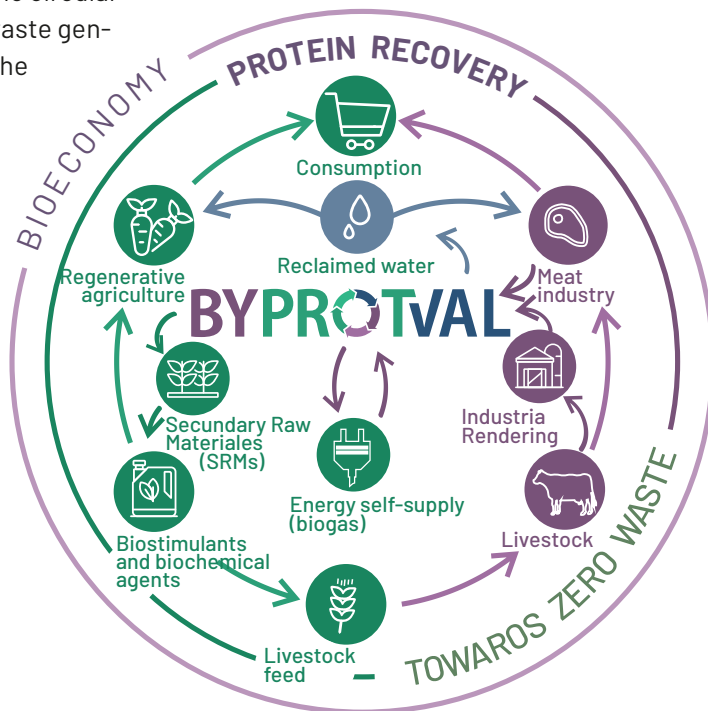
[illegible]
aste gen-
he

PROTEIN RECOVERY

BIOECONOMY

Consumption

Reclaimed water

Regenerative agriculture

Meat industry

BYPROTVAL

Secundary Raw Materiales (SRMs)

Industria Rendering

Energy self-supply (biogas)

Biostimulants and biochemical agents

Livestock

Livestock feed

TOWAROS ZERO WASTE